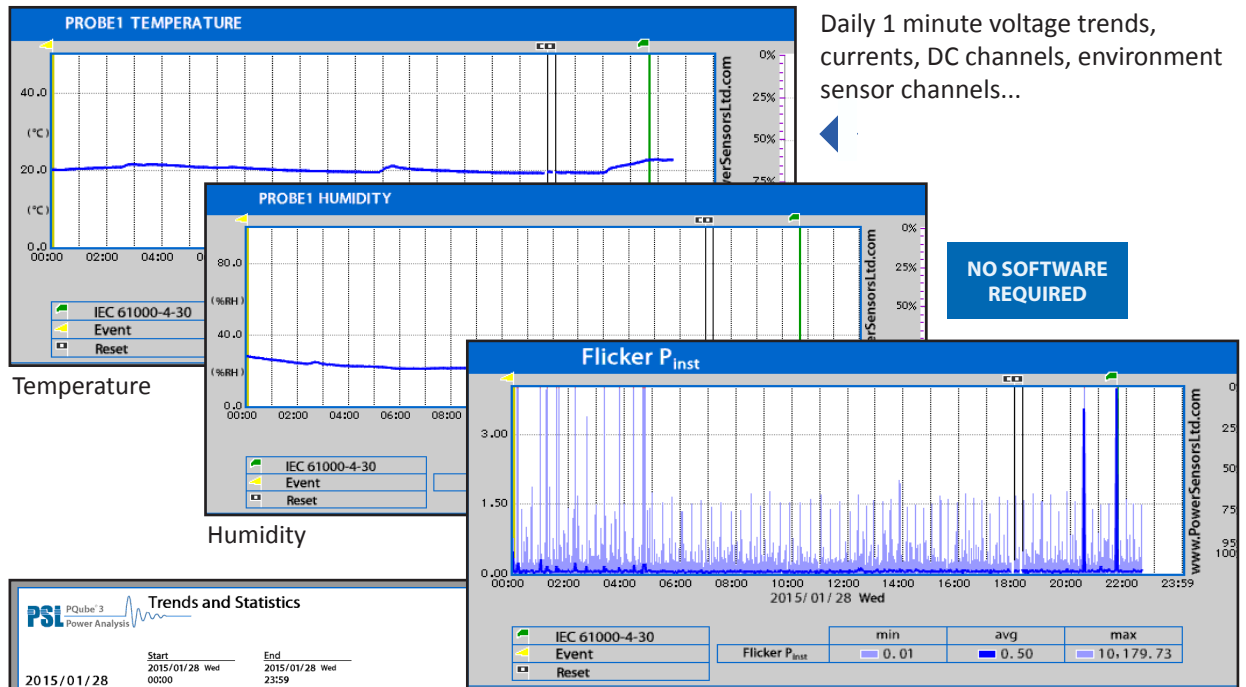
PROBE1 TEMPERATURE

40.0
(°C)
20.0
(°C)
0.0
00:00 02:00 04:00

0%
25%
50%
75%

www.PowerSensorsLtd.com

IEC 61000-4-30
Event
Reset

Temperature

Daily 1 minute voltage trends, currents, DC channels, environment sensor channels...

PROBE1 HUMIDITY

80.0
(%RH)
40.0
(%RH)
0.0
00:00 02:00 04:00 06:00 08:00

0%
25%
50%

www.PowerSensorsLtd.com

IEC 61000-4-30
Event
Reset

Humidity

NO SOFTWARE REQUIRED

Flicker $P_{inst}$

3.00
1.50
0.00
00:00 02:00 04:00 06:00 08:00 10:00 12:00 14:00 16:00 18:00 20:00 22:00 23:59
2015/01/28 Wed

0
25
50
75
95
100

www.PowerSensorsLtd.com

IEC 61000-4-30
Event
Reset

| | min | avg | max |
|---|---|---|---|
| Flicker $P_{inst}$ | 0.01 | 0.50 | 10,179.73 |

PSL PQube 3 Power Analysis
Trends and Statistics

Start
2015/01/28 Wed
00:00

End
2015/01/28 Wed
23:59

2015/01/28